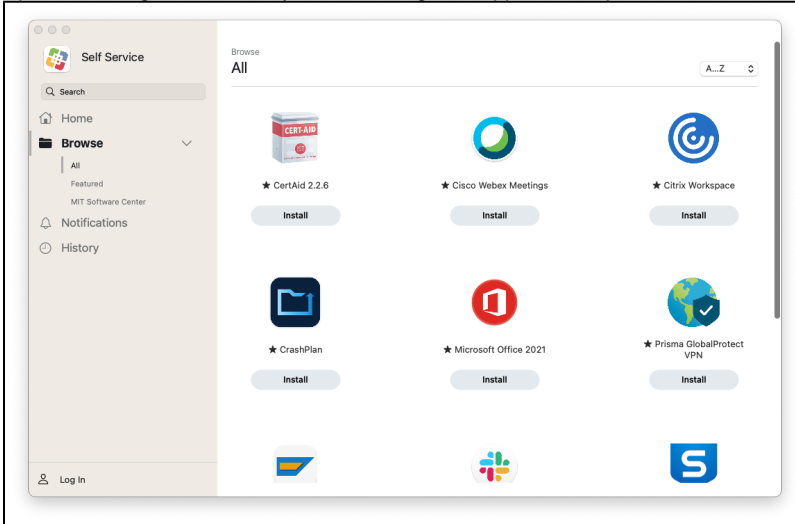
Self Service

Search

Home

Browse

All

Featured

MIT Software Center

Notifications

History

Log In

Browse

All

A...Z

CERT-AID

★ CertAid 2.2.6

Install

★ Cisco Webex Meetings

Install

★ Citrix Workspace

Install

★ CrashPlan

Install

★ Microsoft Office 2021

Install

★ Prisma GlobalProtect VPN

Install